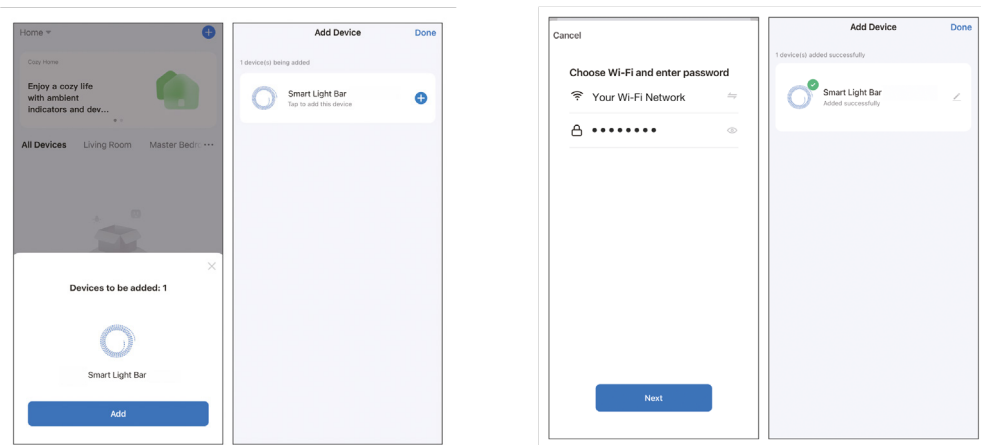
Home

Cozy Home

Enjoy a cozy life with ambient indicators and dev...

All Devices Living Room Master Bedr ···

Devices to be added: 1

Smart Light Bar

Add

Add Device Done

1 device(s) being added

Smart Light Bar
Tap to add this device

Cancel

Choose Wi-Fi and enter password

Your Wi-Fi Network

••••••••

Next

Add Device Done

1 device(s) added successfully

Smart Light Bar
Added successfully